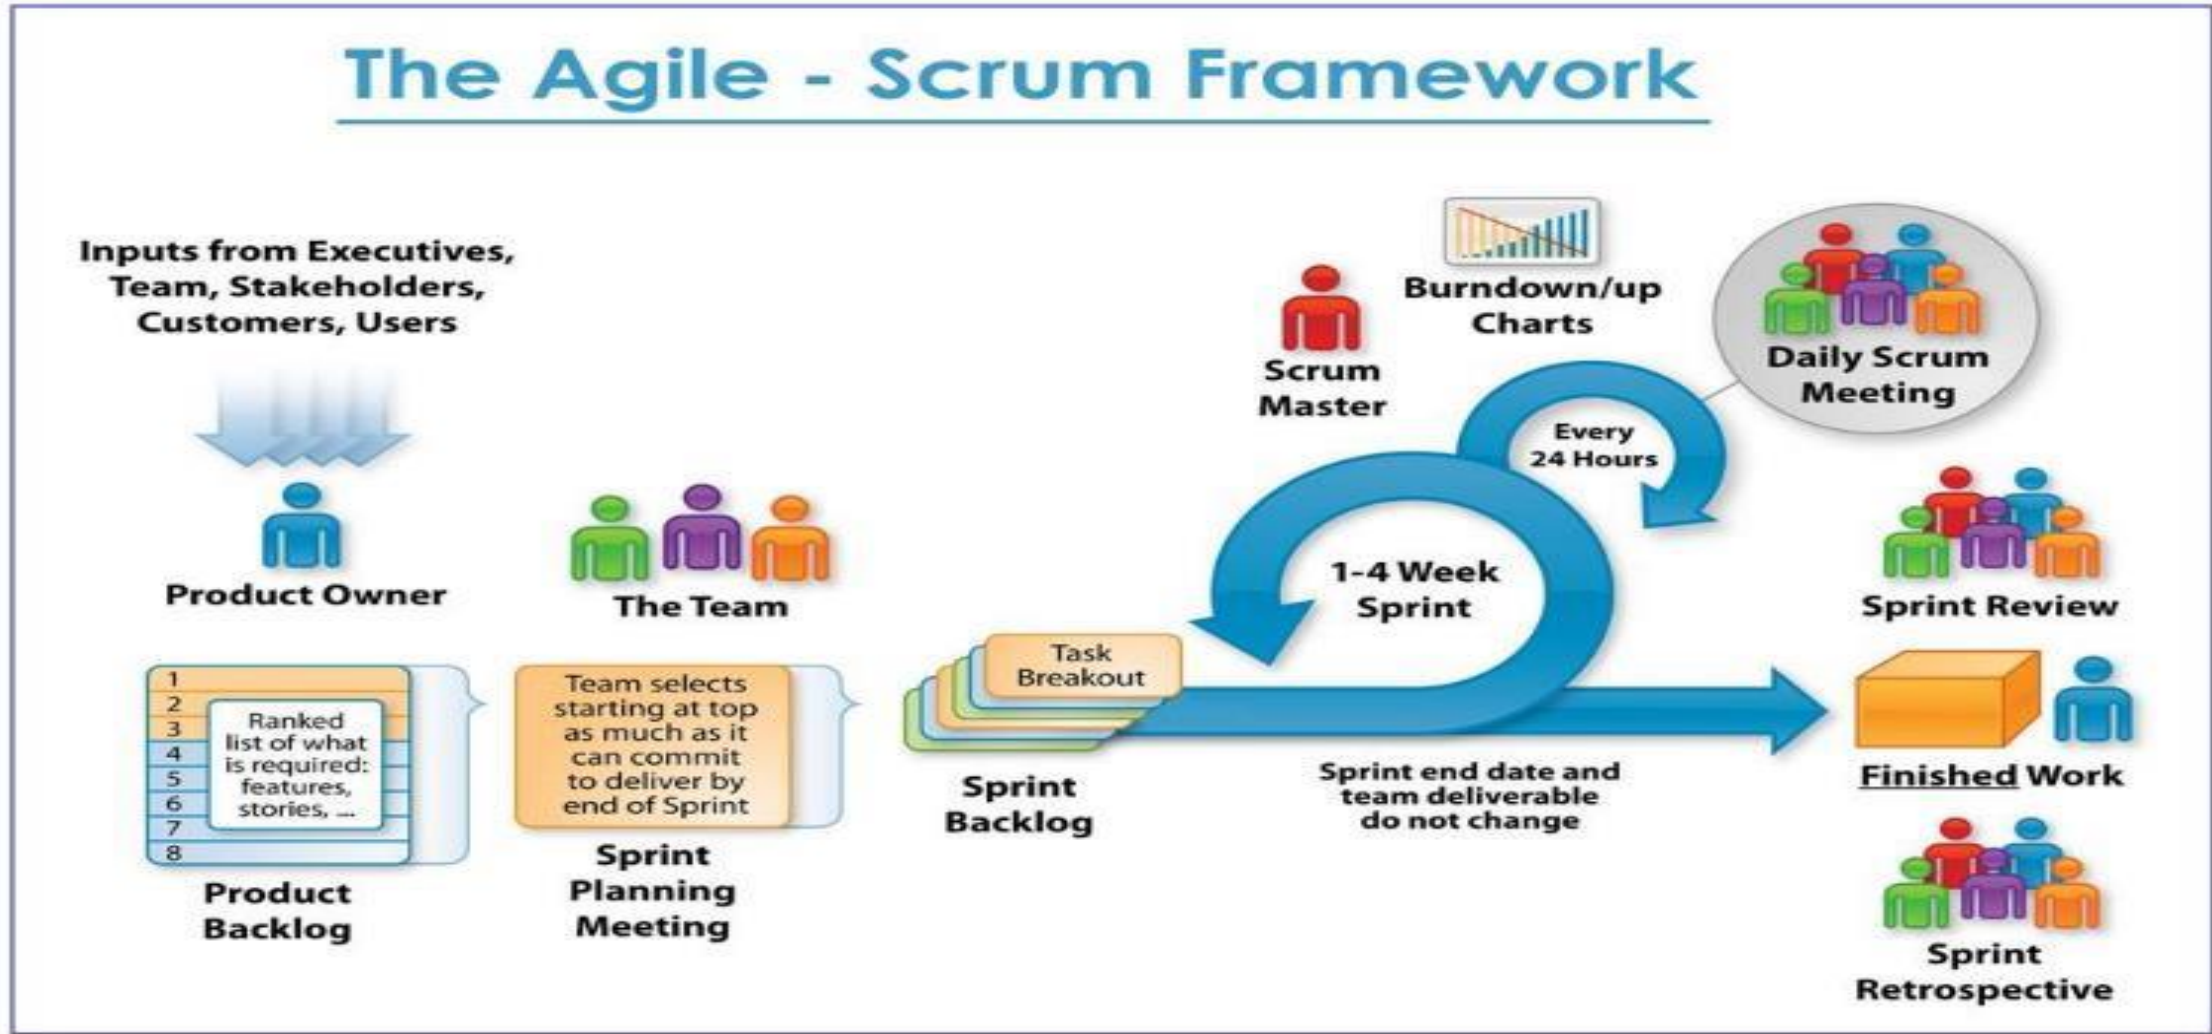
The Agile - Scrum Framework

Inputs from Executives, Team, Stakeholders, Customers, Users

Product Owner

The Team

Scrum Master

Burndown/up Charts

Daily Scrum Meeting

Every 24 Hours

1-4 Week Sprint

Sprint Review

1
2
3
4
5
6
7
8

Ranked list of what is required: features, stories, ...

Product Backlog

Team selects starting at top as much as it can commit to deliver by end of Sprint

Sprint Planning Meeting

Task Breakout

Sprint Backlog

Sprint end date and team deliverable do not change

Finished Work

Sprint Retrospective